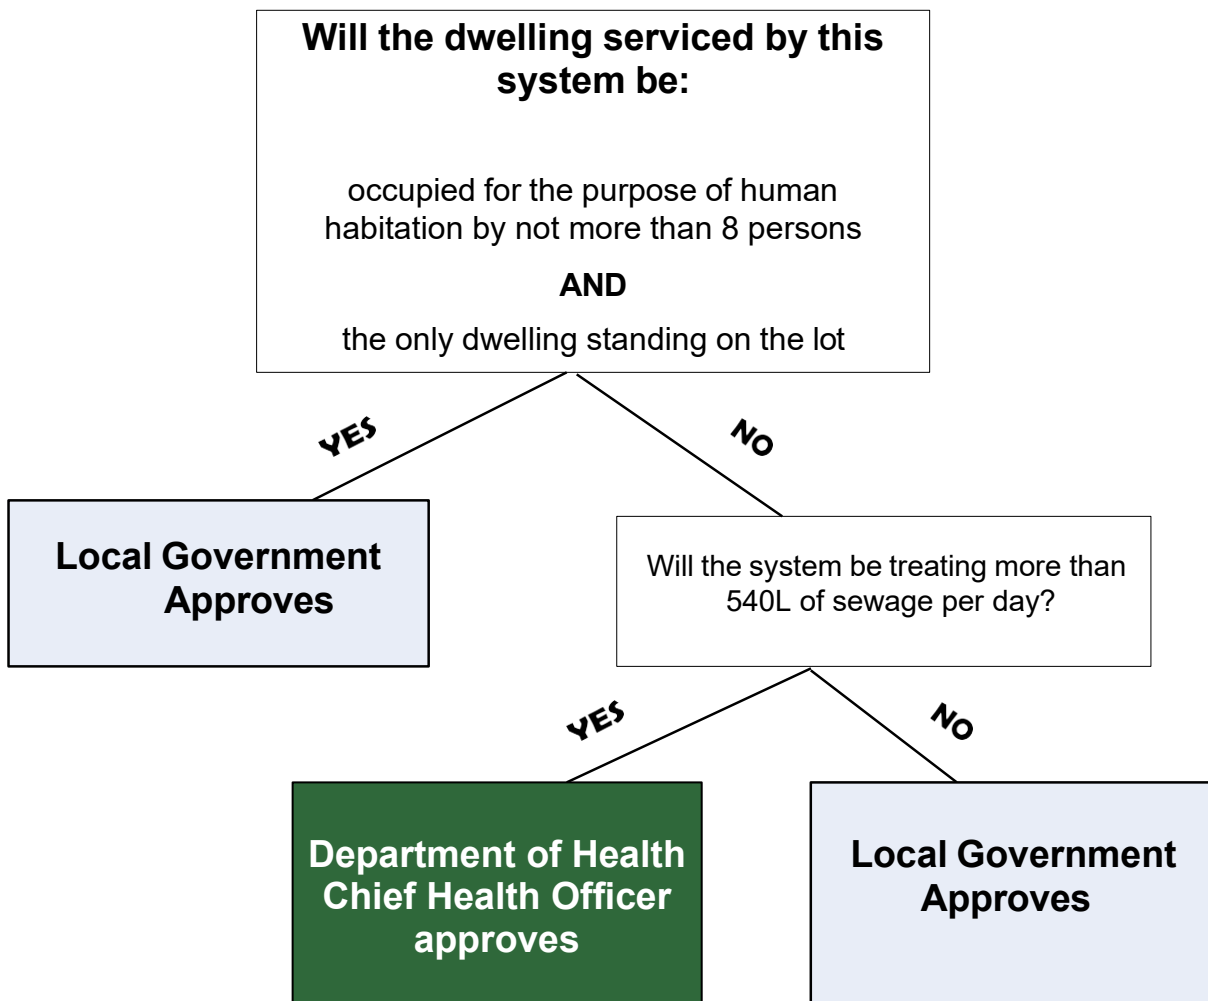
**Will the dwelling serviced by this system be:**

occupied for the purpose of human habitation by not more than 8 persons

**AND**

the only dwelling standing on the lot

YES

NO

**Local Government Approves**

Will the system be treating more than 540L of sewage per day?

YES

NO

**Department of Health Chief Health Officer approves**

**Local Government Approves**